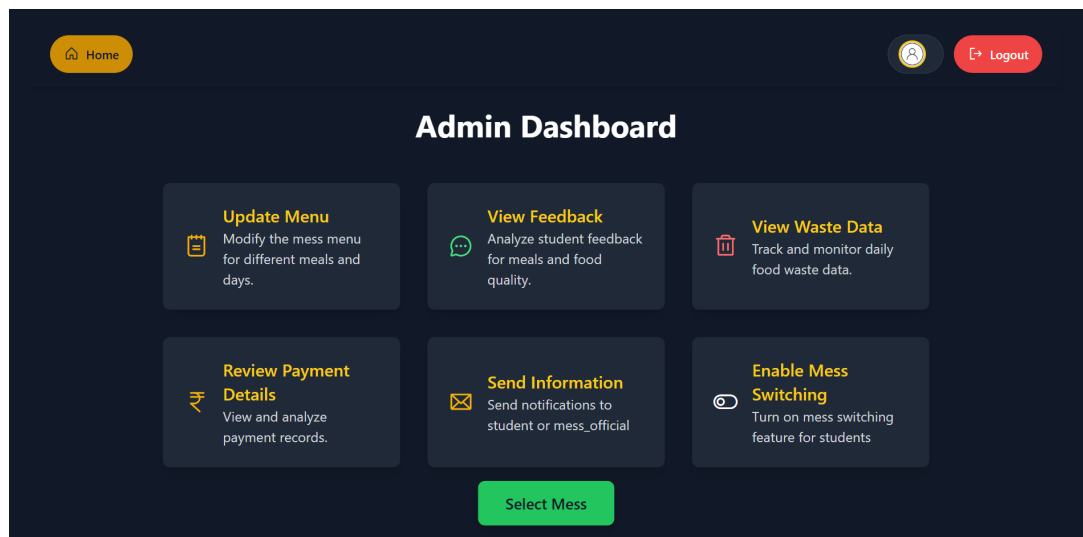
Home

Logout

Admin Dashboard

Update Menu
Modify the mess menu for different meals and days.

View Feedback
Analyze student feedback for meals and food quality.

View Waste Data
Track and monitor daily food waste data.

₹

Review Payment Details
View and analyze payment records.

Send Information
Send notifications to student or mess_official

Enable Mess Switching
Turn on mess switching feature for students

Select Mess